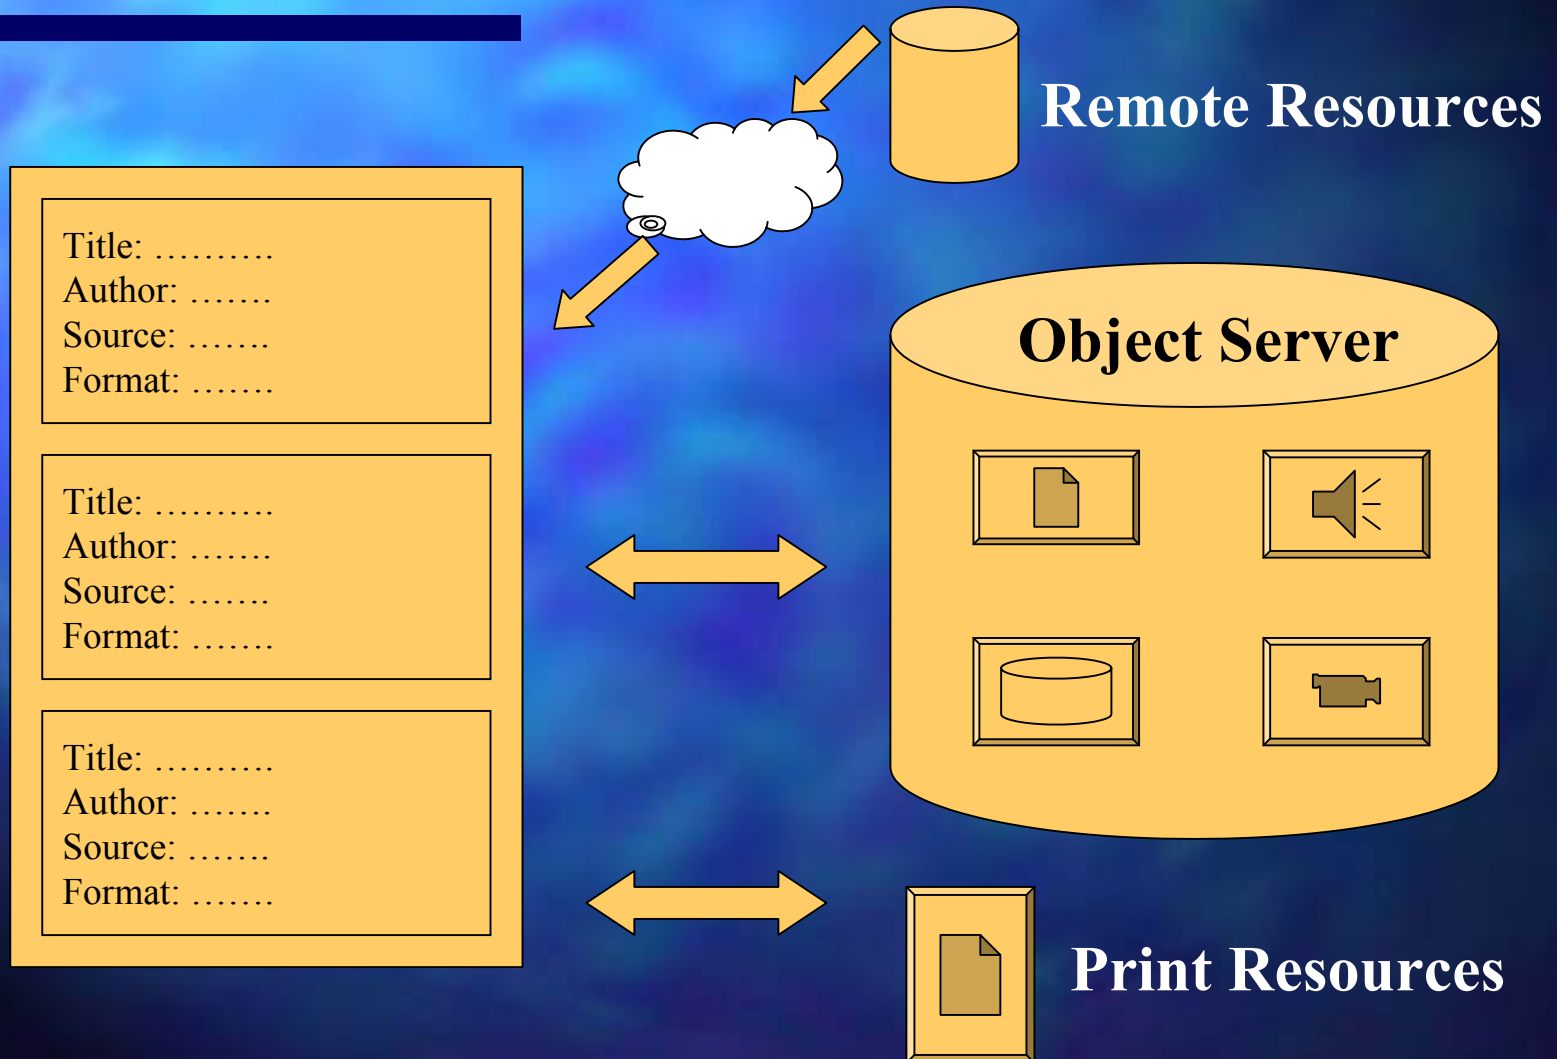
Remote Resources

Title: ..........
Author: .......
Source: .......
Format: .......

Title: ..........
Author: .......
Source: .......
Format: .......

Title: ..........
Author: .......
Source: .......
Format: .......

Object Server

Print Resources